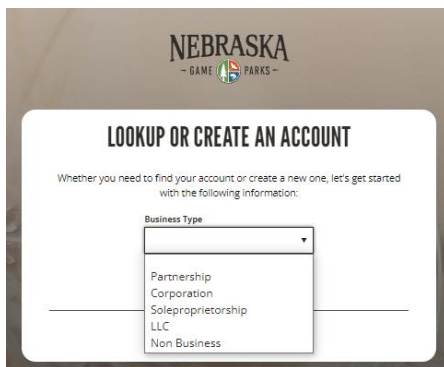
NEBRASKA
– GAME PARKS –

LOOKUP OR CREATE AN ACCOUNT

Whether you need to find your account or create a new one, let's get started with the following information:

Business Type

Partnership
Corporation
Soleproprietorship
LLC
Non Business